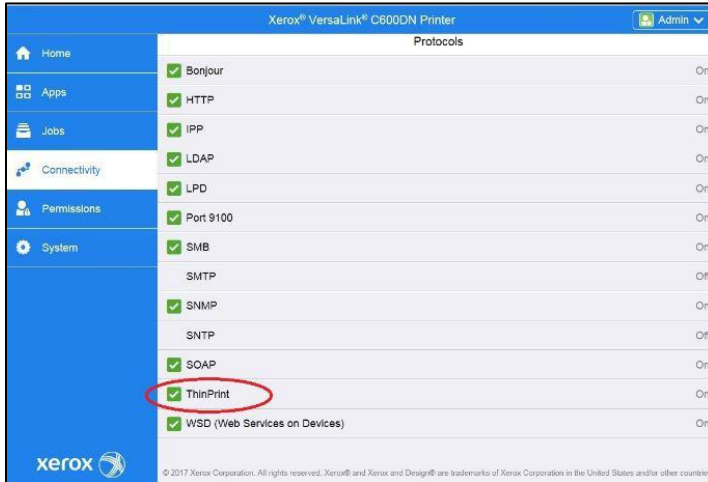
Xerox® VersaLink® C600DN Printer

Admin

Home

Apps

Jobs

Connectivity

Permissions

System

xerox

Protocols

| | |
|---|---|
| Bonjour | On |
| HTTP | On |
| IPP | On |
| LDAP | On |
| LPD | On |
| Port 9100 | On |
| SMB | On |
| SMTP | Of |
| SNMP | On |
| SNTP | Of |
| SOAP | On |
| ThinPrint | On |
| WSD (Web Services on Devices) | On |

© 2017 Xerox Corporation. All rights reserved. Xerox® and Xerox and Design® are trademarks of Xerox Corporation in the United States and/or other countrie